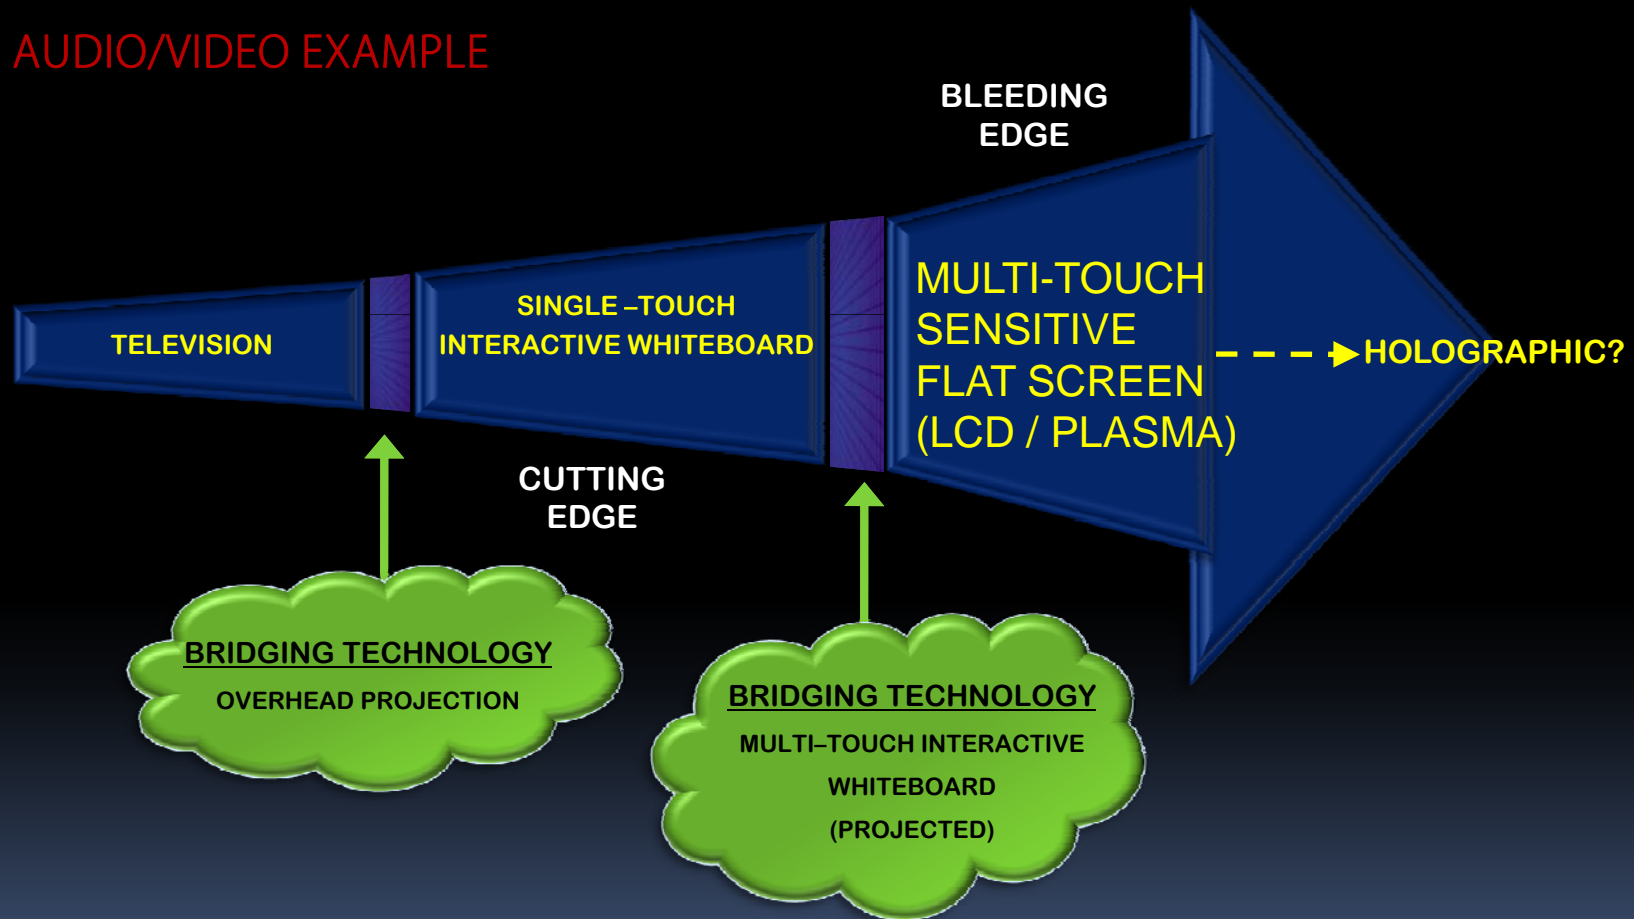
AUDIO/VIDEO EXAMPLE

BLEEDING EDGE

TELEVISION

SINGLE –TOUCH INTERACTIVE WHITEBOARD

MULTI-TOUCH SENSITIVE FLAT SCREEN (LCD / PLASMA)

HOLOGRAPHIC?

CUTTING EDGE

BRIDGING TECHNOLOGY
OVERHEAD PROJECTION

BRIDGING TECHNOLOGY
MULTI–TOUCH INTERACTIVE WHITEBOARD (PROJECTED)